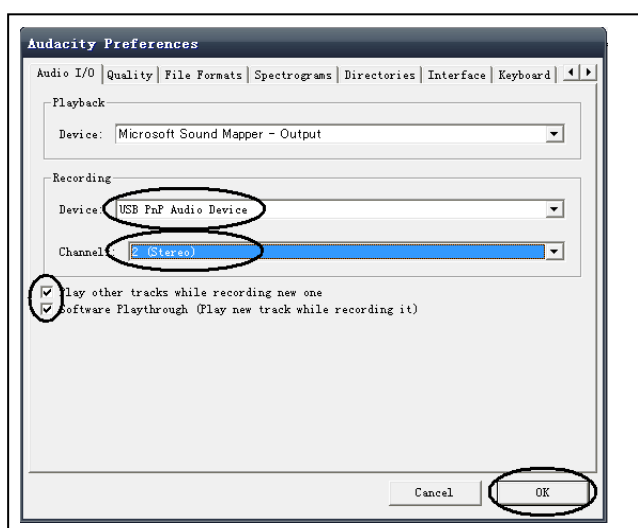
Audacity Preferences

Audio I/O | Quality | File Formats | Spectrograms | Directories | Interface | Keyboard

Playback

Device: Microsoft Sound Mapper - Output

Recording

Device: USB PnP Audio Device

Channels: 2 (Stereo)

Play other tracks while recording new one

Software Playthrough (Play new track while recording it)

Cancel

OK